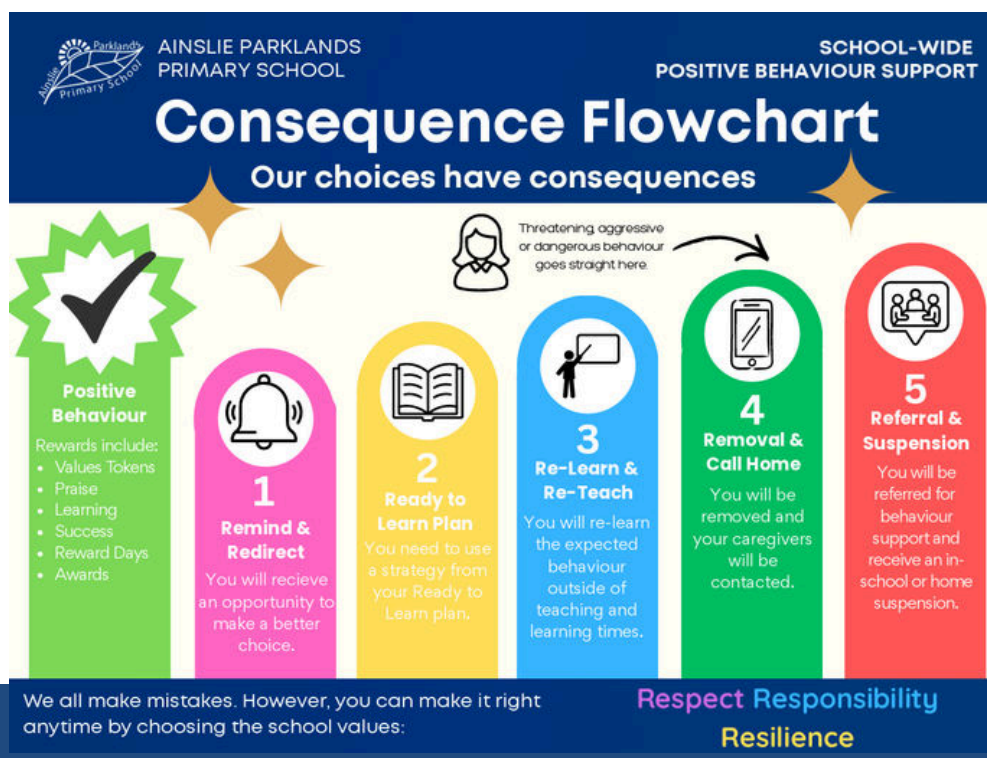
Parklands Ainslie Primary School

AINSLIE PARKLANDS PRIMARY SCHOOL

SCHOOL-WIDE POSITIVE BEHAVIOUR SUPPORT

Consequence Flowchart

Our choices have consequences

Threatening, aggressive or dangerous behaviour goes straight here.

Positive Behaviour

Rewards include:
- Values Tokens
- Praise
- Learning
- Success
- Reward Days
- Awards

1
Remind & Redirect
You will recieve an opportunity to make a better choice.

2
Ready to Learn Plan
You need to use a strategy from your Ready to Learn plan.

3
Re-Learn & Re-Teach
You will re-learn the expected behaviour outside of teaching and learning times.

4
Removal & Call Home
You will be removed and your caregivers will be contacted.

5
Referral & Suspension
You will be referred for behaviour support and receive an in-school or home suspension.

We all make mistakes. However, you can make it right anytime by choosing the school values:

Respect Responsibility Resilience